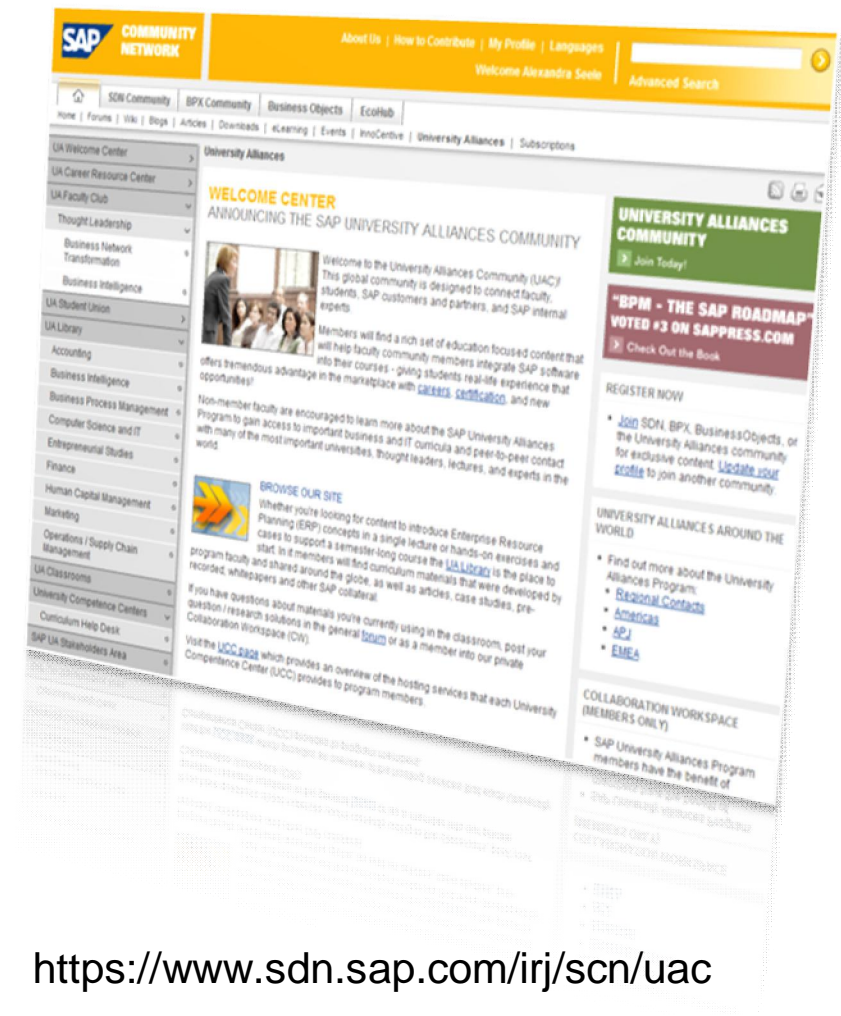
SAP COMMUNITY NETWORK

About Us | How to Contribute | My Profile | Languages

Welcome Alexandra Seele

Advanced Search

SDN Community | BPX Community | Business Objects | EcoHub

Home | Forums | Wiki | Blogs | Articles | Downloads | eLearning | Events | InnoCentive | University Alliances | Subscriptions

UA Welcome Center
UA Career Resource Center
UA Faculty Club
Thought Leadership
Business Network Transformation
Business Intelligence
UA Student Union
UA Library
Accounting
Business Intelligence
Business Process Management
Computer Science and IT
Entrepreneurial Studies
Finance
Human Capital Management
Marketing
Operations / Supply Chain Management
UA Classrooms
University Competence Centers
Curriculum Help Desk
SAP UA Stakeholders Area

University Alliances

WELCOME CENTER
ANNOUNCING THE SAP UNIVERSITY ALLIANCES COMMUNITY

Welcome to the University Alliances Community (UAC)! This global community is designed to connect faculty, students, SAP customers and partners, and SAP internal experts.

Members will find a rich set of education focused content that will help faculty community members integrate SAP software into their courses - giving students real-life experience that offers tremendous advantage in the marketplace with careers, certification, and new opportunities!

Non-member faculty are encouraged to learn more about the SAP University Alliances Program to gain access to important business and IT curricula and peer-to-peer contact with many of the most important universities, thought leaders, lectures, and experts in the world.

BROWSE OUR SITE
Whether you're looking for content to introduce Enterprise Resource Planning (ERP) concepts in a single lecture or hands-on exercises and cases to support a semester-long course the UA Library is the place to start. In it members will find curriculum materials that were developed by program faculty and shared around the globe, as well as articles, case studies, pre-recorded whitepapers and other SAP collateral.

If you have questions about materials you're currently using in the classroom, post your question / research solutions in the general forum or as a member into our private Collaboration Workspace (CW).

Visit the UCC page which provides an overview of the hosting services that each University Competence Center (UCC) provides to program members.

UNIVERSITY ALLIANCES COMMUNITY
Join Today!

"BPM - THE SAP ROADMAP" VOTED #3 ON SAPPRESS.COM
Check Out the Book

REGISTER NOW
• Join SDN, BPX, BusinessObjects, or the University Alliances community for exclusive content. Update your profile to join another community.

UNIVERSITY ALLIANCES AROUND THE WORLD
• Find out more about the University Alliances Program:
• Regional Contacts
• Americas
• APJ
• EMEA

COLLABORATION WORKSPACE (MEMBERS ONLY)
• SAP University Alliances Program members have the benefit of

https://www.sdn.sap.com/irj/scn/uac